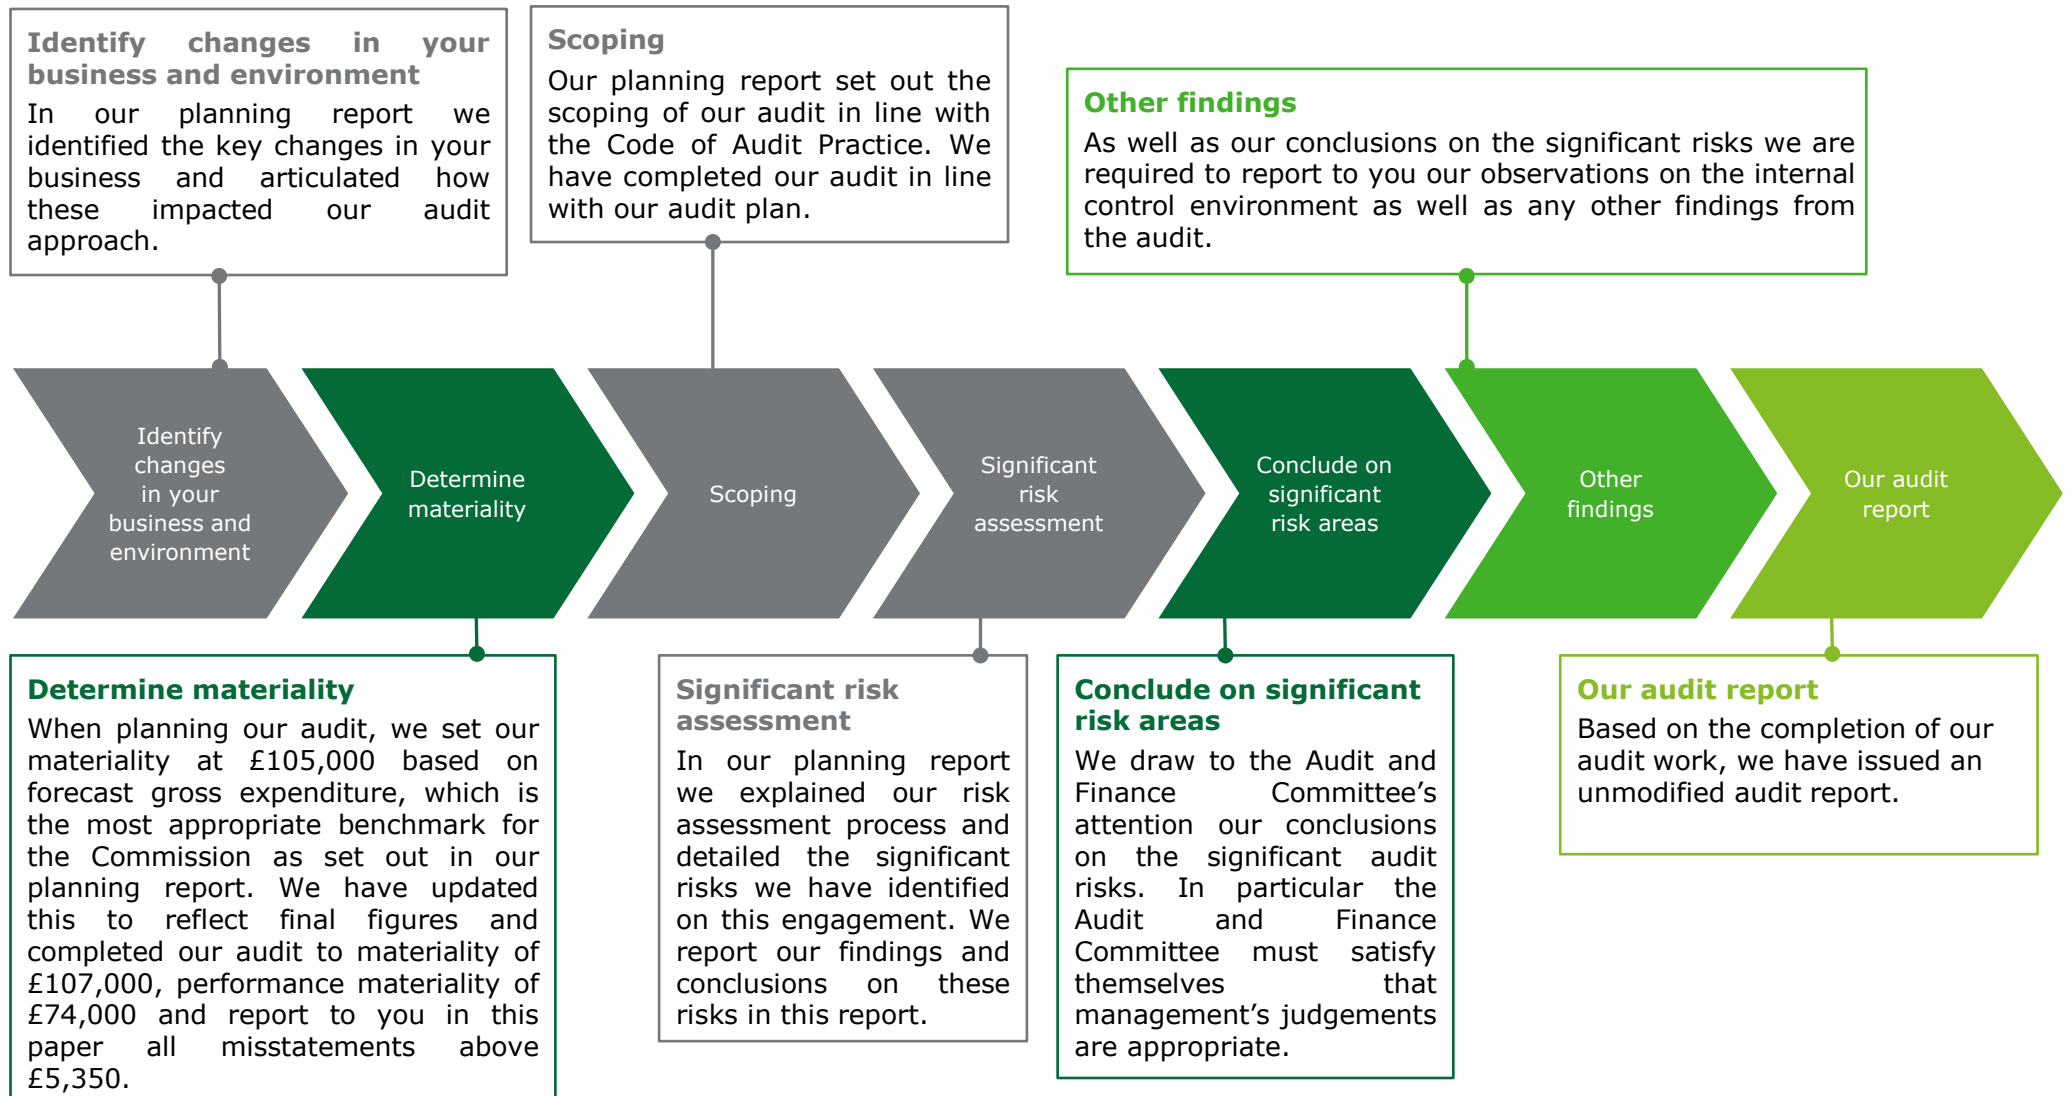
Identify changes in your business and environment

In our planning report we identified the key changes in your business and articulated how these impacted our audit approach.

Scoping

Our planning report set out the scoping of our audit in line with the Code of Audit Practice. We have completed our audit in line with our audit plan.

Other findings

As well as our conclusions on the significant risks we are required to report to you our observations on the internal control environment as well as any other findings from the audit.

Identify changes in your business and environment

Determine materiality

Scoping

Significant risk assessment

Conclude on significant risk areas

Other findings

Our audit report

Determine materiality

When planning our audit, we set our materiality at £105,000 based on forecast gross expenditure, which is the most appropriate benchmark for the Commission as set out in our planning report. We have updated this to reflect final figures and completed our audit to materiality of £107,000, performance materiality of £74,000 and report to you in this paper all misstatements above £5,350.

Significant risk assessment

In our planning report we explained our risk assessment process and detailed the significant risks we have identified on this engagement. We report our findings and conclusions on these risks in this report.

Conclude on significant risk areas

We draw to the Audit and Finance Committee's attention our conclusions on the significant audit risks. In particular the Audit and Finance Committee must satisfy themselves that management's judgements are appropriate.

Our audit report

Based on the completion of our audit work, we have issued an unmodified audit report.